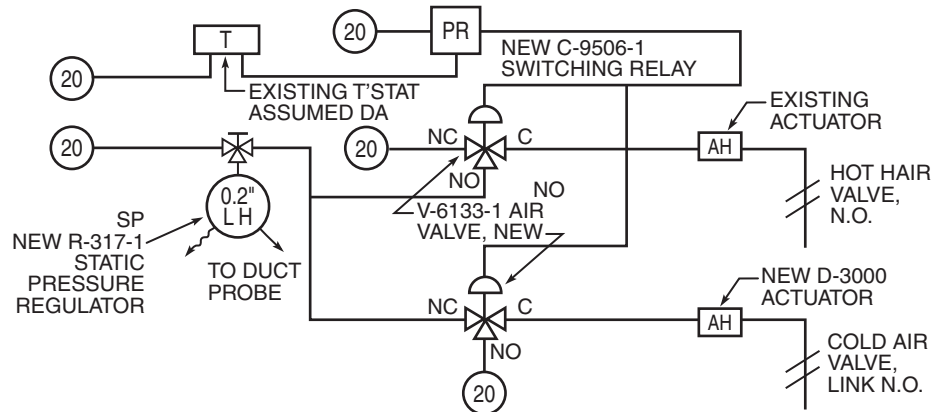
20

PR

NEW C-9506-1 SWITCHING RELAY

T

20

EXISTING T'STAT ASSUMED DA

EXISTING ACTUATOR

20

NC

20

C

AH

NO

HOT HAIR VALVE, N.O.

NO

0.2" L H

SP

NEW R-317-1 STATIC PRESSURE REGULATOR

V-6133-1 AIR VALVE, NEW

TO DUCT PROBE

NEW D-3000 ACTUATOR

NC

C

AH

NO

COLD AIR VALVE, LINK N.O.

20